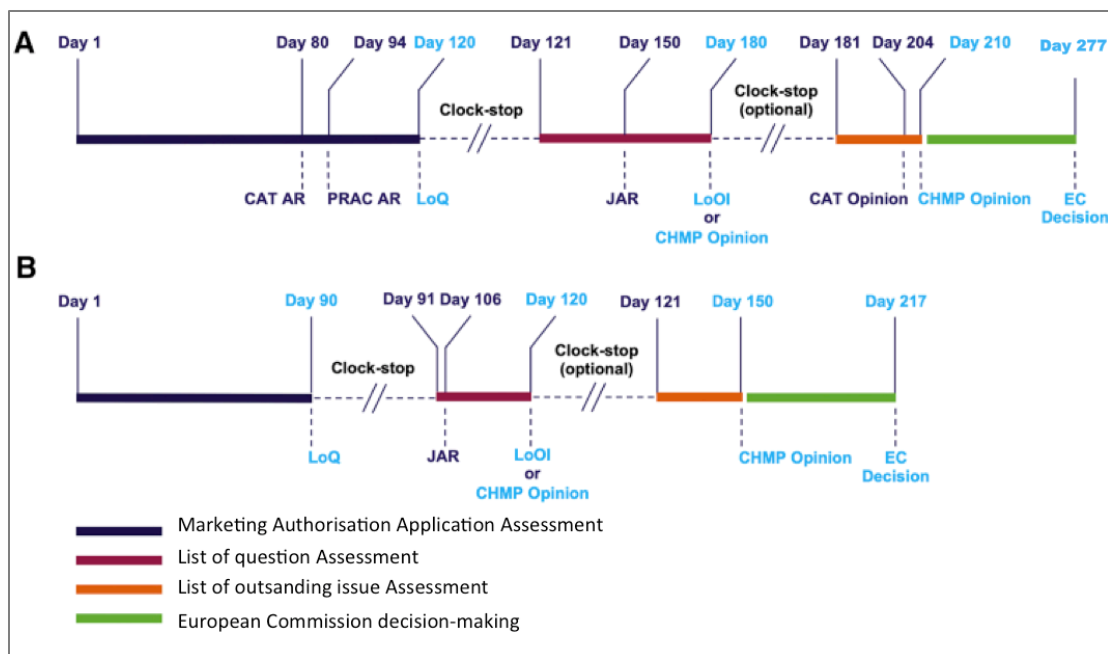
A

Day 1 Day 80 Day 94 Day 120 Day 121 Day 150 Day 180 Day 181 Day 204 Day 210 Day 277

Clock-stop

Clock-stop (optional)

CAT AR PRAC AR LoQ JAR LoOI or CHMP Opinion CAT Opinion CHMP Opinion EC Decision

B

Day 1 Day 90 Day 91 Day 106 Day 120 Day 121 Day 150 Day 217

Clock-stop

Clock-stop (optional)

LoQ JAR LoOI or CHMP Opinion CHMP Opinion EC Decision

Marketing Authorisation Application Assessment

List of question Assessment

List of outsanding issue Assessment

European Commission decision-making